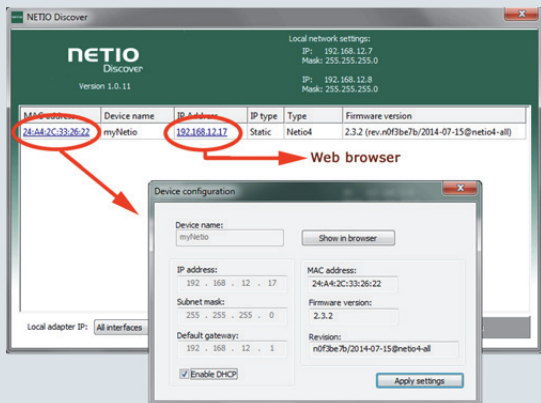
NETIO Discover

NETIO Discover
Version 1.0.11

Local network settings:
IP: 192.168.12.7
Mask: 255.255.255.0

IP: 192.168.12.8
Mask: 255.255.255.0

| MAC address | Device name | IP Address | IP type | Type | Firmware version |
|---|---|---|---|---|---|
| 24:A4:2C:33:26:22 | myNetio | 192.168.12.17 | Static | Netio4 | 2.3.2 (rev.n0f3be7b/2014-07-15@netio4-all) |

Web browser

Local adapter IP: All interfaces

Device configuration

Device name:
myNetio

Show in browser

IP address:
192 . 168 . 12 . 17

Subnet mask:
255 . 255 . 255 . 0

Default gateway:
192 . 168 . 12 . 1

Enable DHCP

MAC address:
24:A4:2C:33:26:22

Firmware version:
2.3.2

Revision:
n0f3be7b/2014-07-15@netio4-all

Apply settings